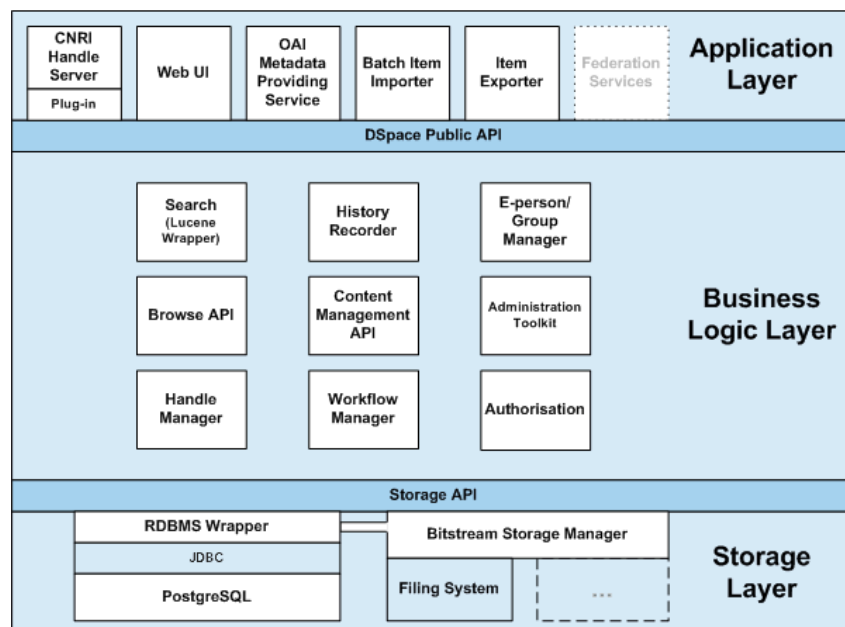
CNRI Handle Server

Plug-in

Web UI

OAI Metadata Providing Service

Batch Item Importer

Item Exporter

Federation Services

Application Layer

DSpace Public API

Search (Lucene Wrapper)

History Recorder

E-person/ Group Manager

Browse API

Content Management API

Administration Toolkit

Business Logic Layer

Handle Manager

Workflow Manager

Authorisation

Storage API

RDBMS Wrapper

JDBC

PostgreSQL

Bitstream Storage Manager

Filing System

...

Storage Layer